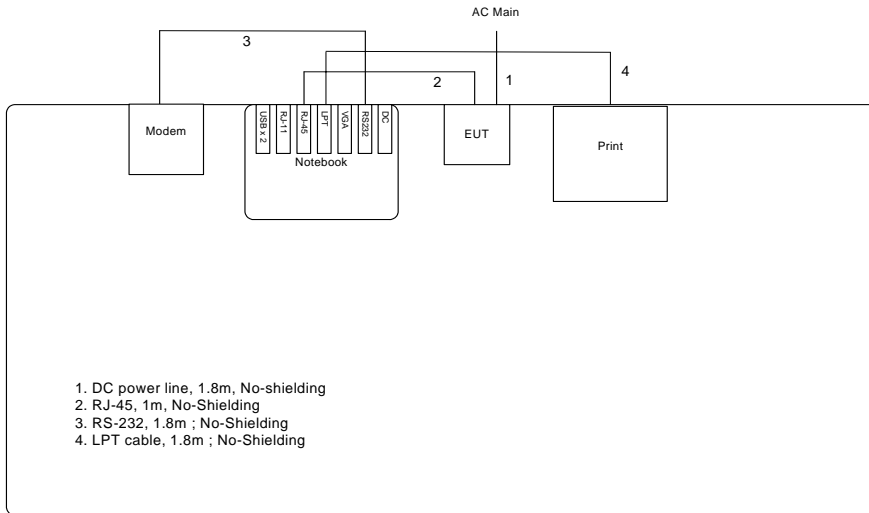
AC Main

3

2

1

4

Modem

USB x 2

RJ-11

RJ-45

LPT

VGA

RS232

DC

Notebook

EUT

Print

1. DC power line, 1.8m, No-shielding
2. RJ-45, 1m, No-Shielding
3. RS-232, 1.8m ; No-Shielding
4. LPT cable, 1.8m ; No-Shielding